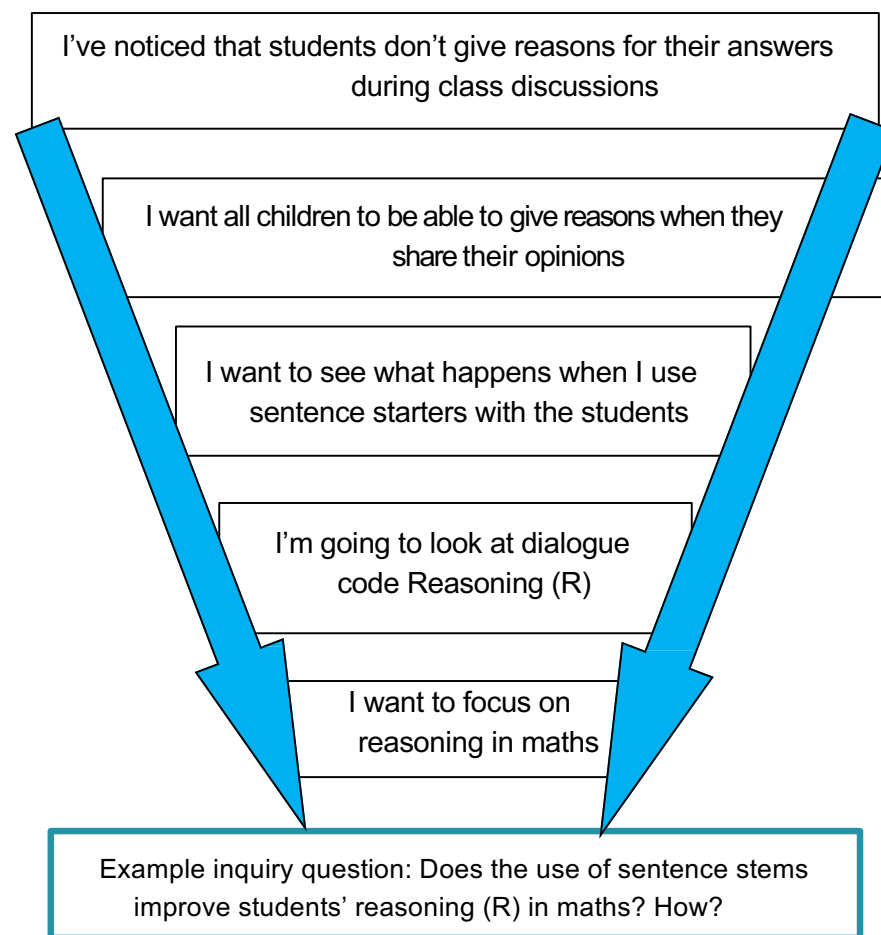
I've noticed that students don't give reasons for their answers during class discussions

I want all children to be able to give reasons when they share their opinions

I want to see what happens when I use sentence starters with the students

I'm going to look at dialogue code Reasoning (R)

I want to focus on reasoning in maths

Example inquiry question: Does the use of sentence stems improve students' reasoning (R) in maths? How?